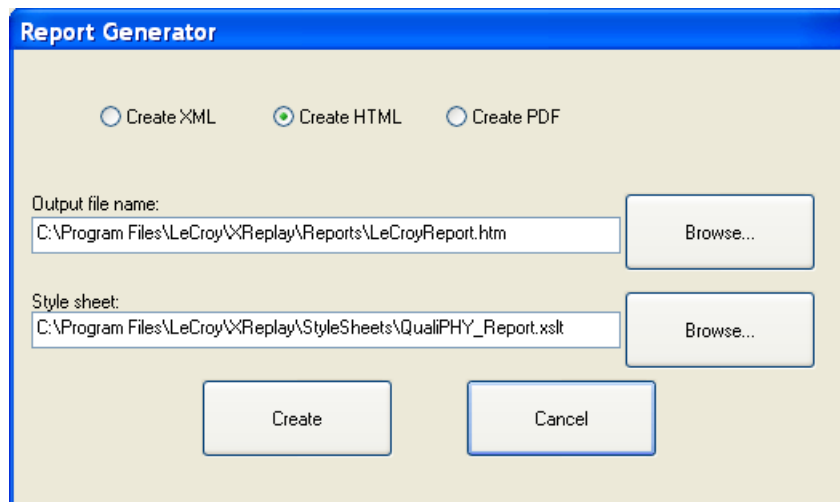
Report Generator

Create XML
Create HTML
Create PDF

Output file name:
C:\Program Files\LeCroy\XReplay\Reports\LeCroyReport.htm
Browse...

Style sheet:
C:\Program Files\LeCroy\XReplay\StyleSheets\QualiPHY_Report.xslt
Browse...

Create
Cancel